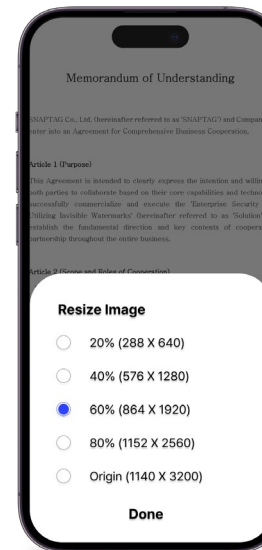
Memorandum of Understanding

SNAPTAG Co., Ltd. (hereinafter referred to as 'SNAPTAG') and Compan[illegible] enter into an Agreement for Comprehensive Business Cooperation.

Article 1 (Purpose)

This Agreement is intended to clearly express the intention and willin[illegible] both parties to collaborate based on their core capabilities and techno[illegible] successfully commercialize and execute the 'Enterprise Security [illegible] Utilizing Invisible Watermarks' (hereinafter referred to as 'Solution'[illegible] establish the fundamental direction and key contents of cooper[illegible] partnership throughout the entire business.

Article 2 (Scope and Roles of Cooperation)

Resize Image

20% (288 X 640)

40% (576 X 1280)

60% (864 X 1920)

80% (1152 X 2560)

Origin (1140 X 3200)

Done